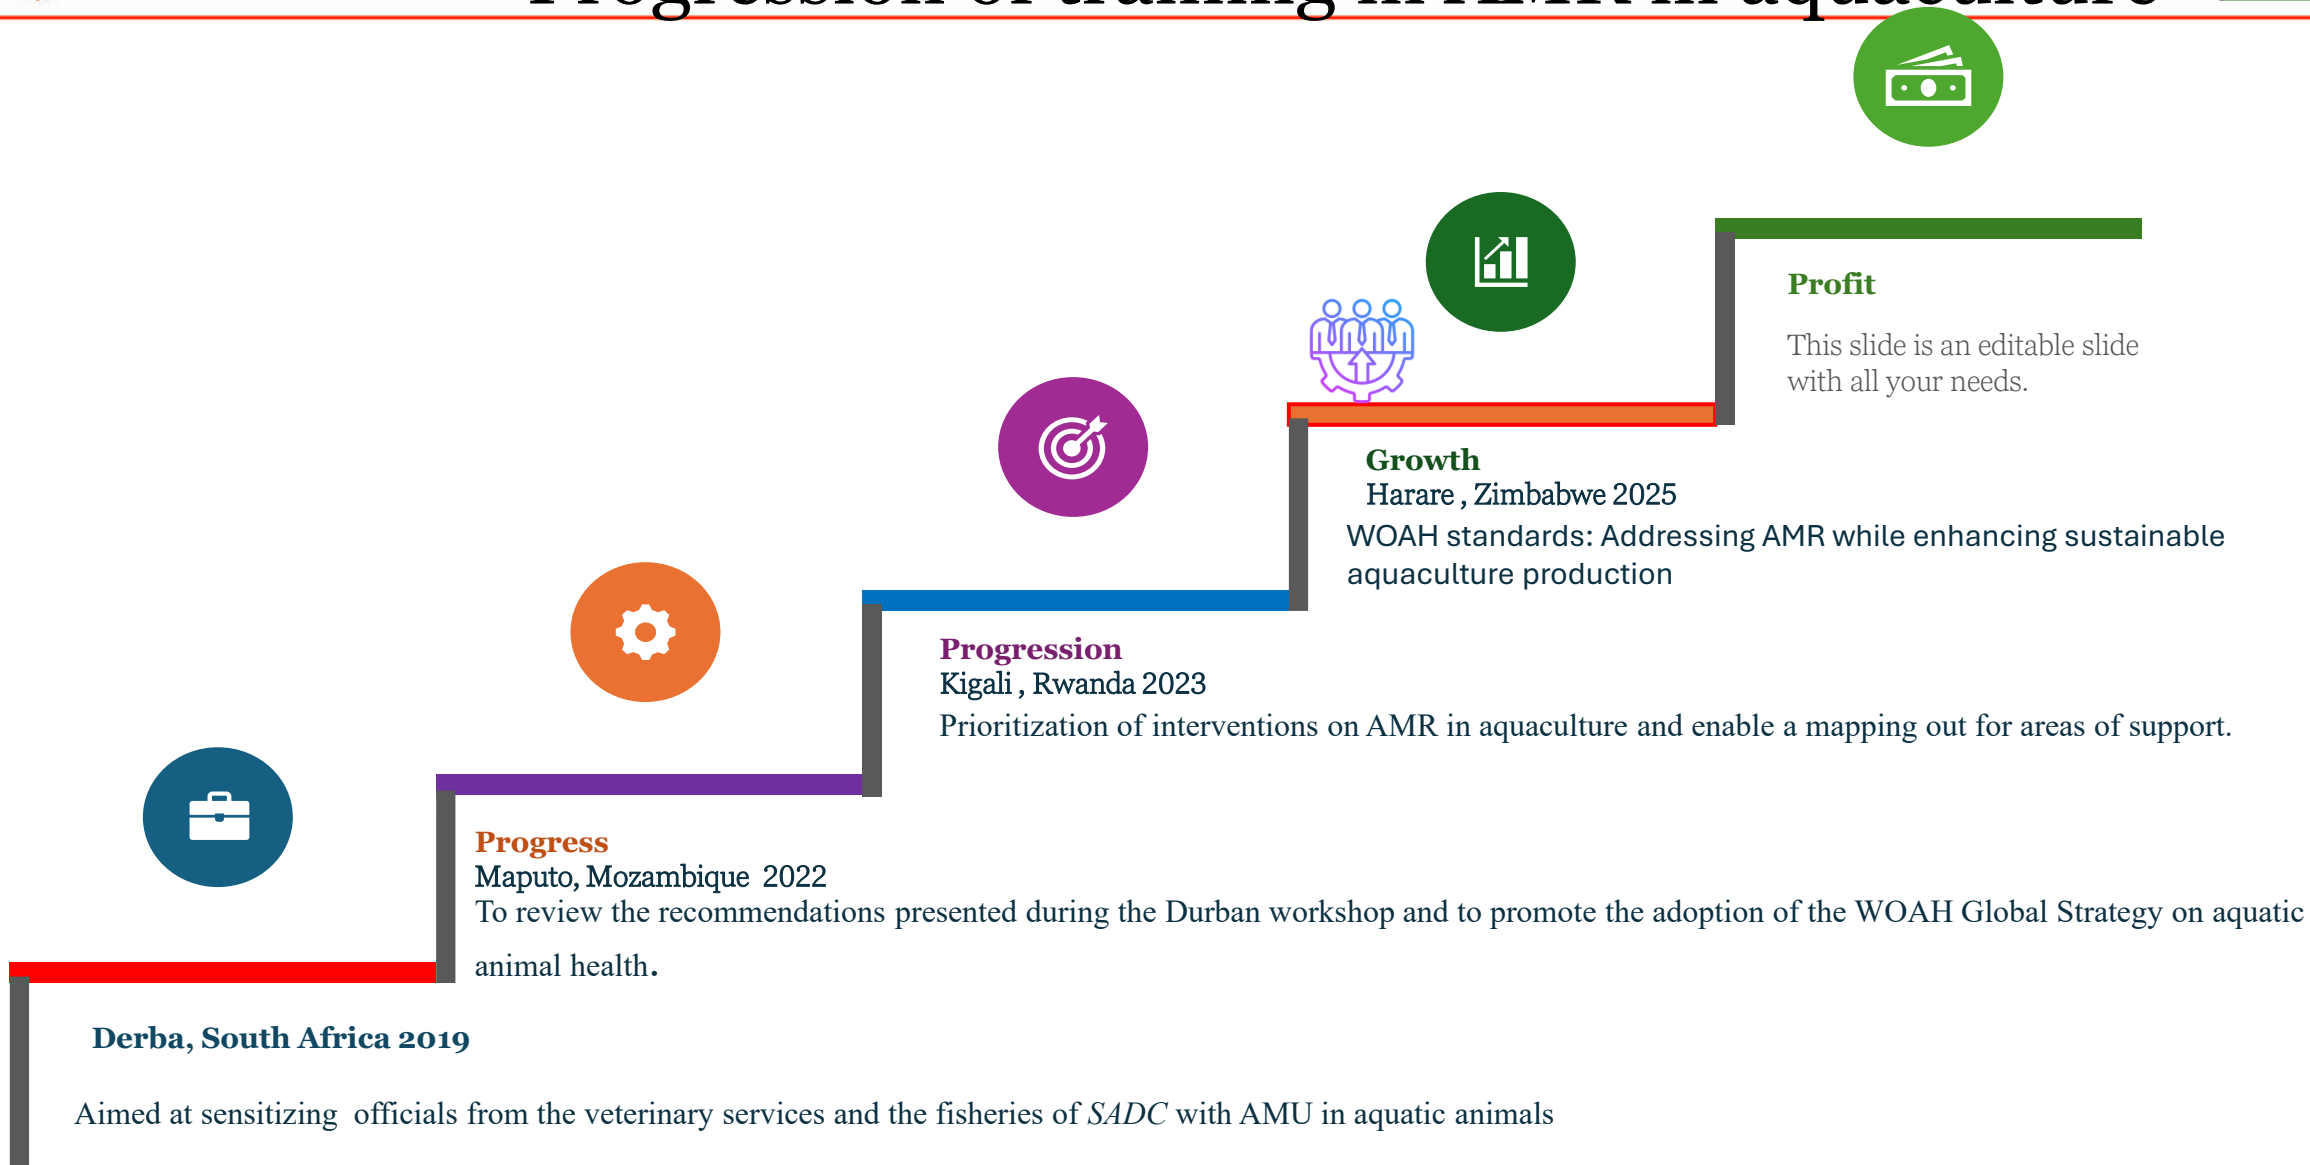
Profit

This slide is an editable slide with all your needs.

Growth
Harare , Zimbabwe 2025
WOAH standards: Addressing AMR while enhancing sustainable aquaculture production

Progression
Kigali , Rwanda 2023
Prioritization of interventions on AMR in aquaculture and enable a mapping out for areas of support.

Progress
Maputo, Mozambique 2022
To review the recommendations presented during the Durban workshop and to promote the adoption of the WOAH Global Strategy on aquatic animal health.

Derba, South Africa 2019

Aimed at sensitizing officials from the veterinary services and the fisheries of SADC with AMU in aquatic animals